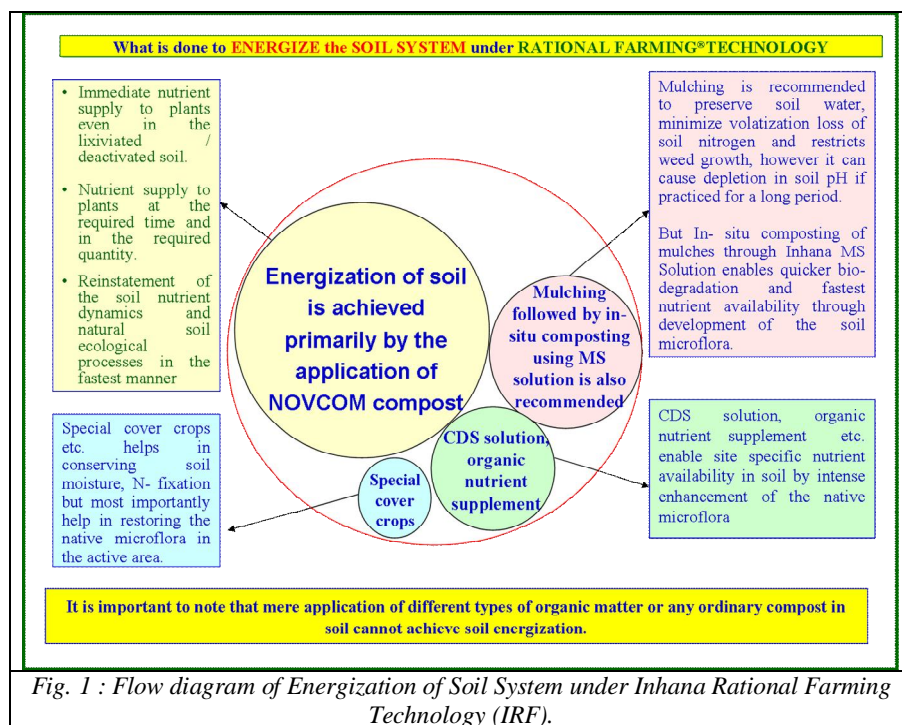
What is done to ENERGIZE the SOIL SYSTEM under RATIONAL FARMING®TECHNOLOGY

• Immediate nutrient supply to plants even in the lixiviated / deactivated soil.

• Nutrient supply to plants at the required time and in the required quantity.

• Reinstatement of the soil nutrient dynamics and natural soil ecological processes in the fastest manner

Mulching is recommended to preserve soil water, minimize volatization loss of soil nitrogen and restricts weed growth, however it can cause depletion in soil pH if practiced for a long period.

But In- situ composting of mulches through Inhana MS Solution enables quicker biodegradation and fastest nutrient availability through development of the soil microflora.

Energization of soil is achieved primarily by the application of NOVCOM compost

Mulching followed by in-situ composting using MS solution is also recommended

CDS solution, organic nutrient supplement

Special cover crops

Special cover crops etc. helps in conserving soil moisture, N- fixation but most importantly help in restoring the native microflora in the active area.

CDS solution, organic nutrient supplement etc. enable site specific nutrient availability in soil by intense enhancement of the native microflora

It is important to note that mere application of different types of organic matter or any ordinary compost in soil cannot achieve soil energization.

Fig. 1 : Flow diagram of Energization of Soil System under Inhana Rational Farming Technology (IRF).